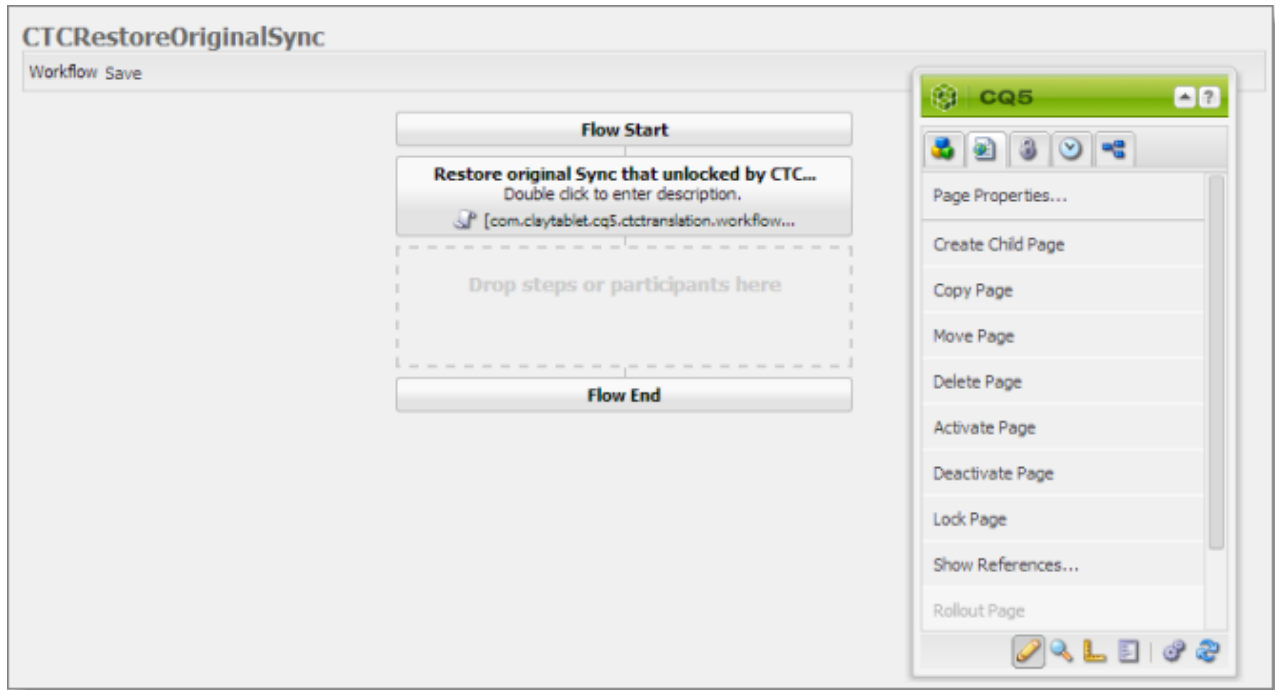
CTCRestoreOriginalSync

Workflow Save

Flow Start

Restore original Sync that unlocked by CTC...
Double click to enter description.
[com.claytablet.cq5.ctctranslation.workflow...

Drop steps or participants here

Flow End

CQ5

Page Properties...

Create Child Page

Copy Page

Move Page

Delete Page

Activate Page

Deactivate Page

Lock Page

Show References...

Rollout Page